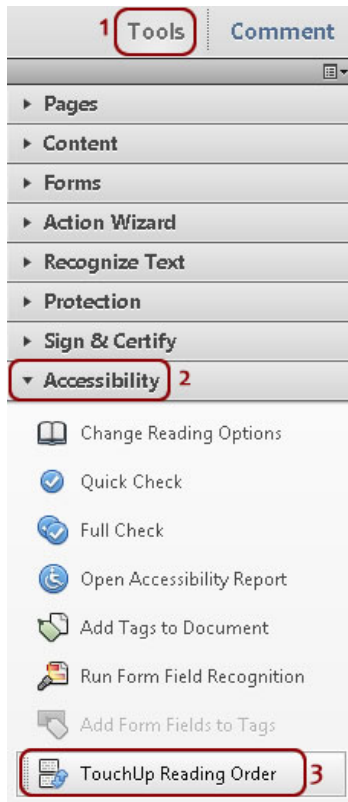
1 Tools Comment

Pages

Content

Forms

Action Wizard

Recognize Text

Protection

Sign & Certify

Accessibility 2

Change Reading Options

Quick Check

Full Check

Open Accessibility Report

Add Tags to Document

Run Form Field Recognition

Add Form Fields to Tags

TouchUp Reading Order 3